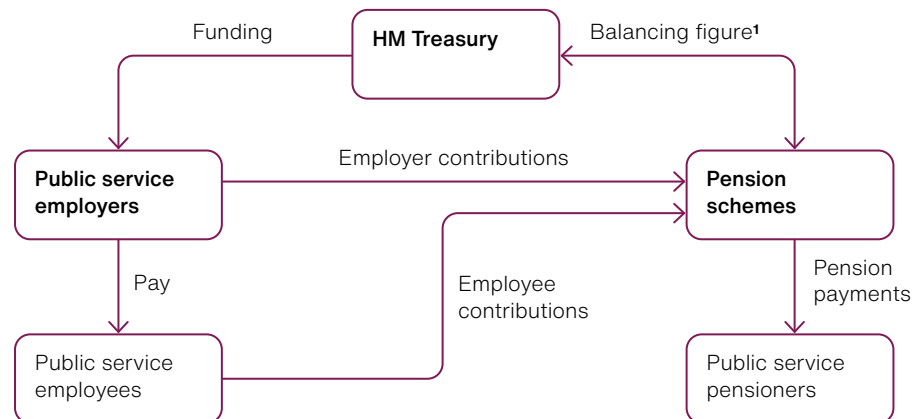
Funding

HM Treasury

Balancing figure¹

Public service employers

Employer contributions

Pension schemes

Pay

Employee contributions

Pension payments

Public service employees

Public service pensioners